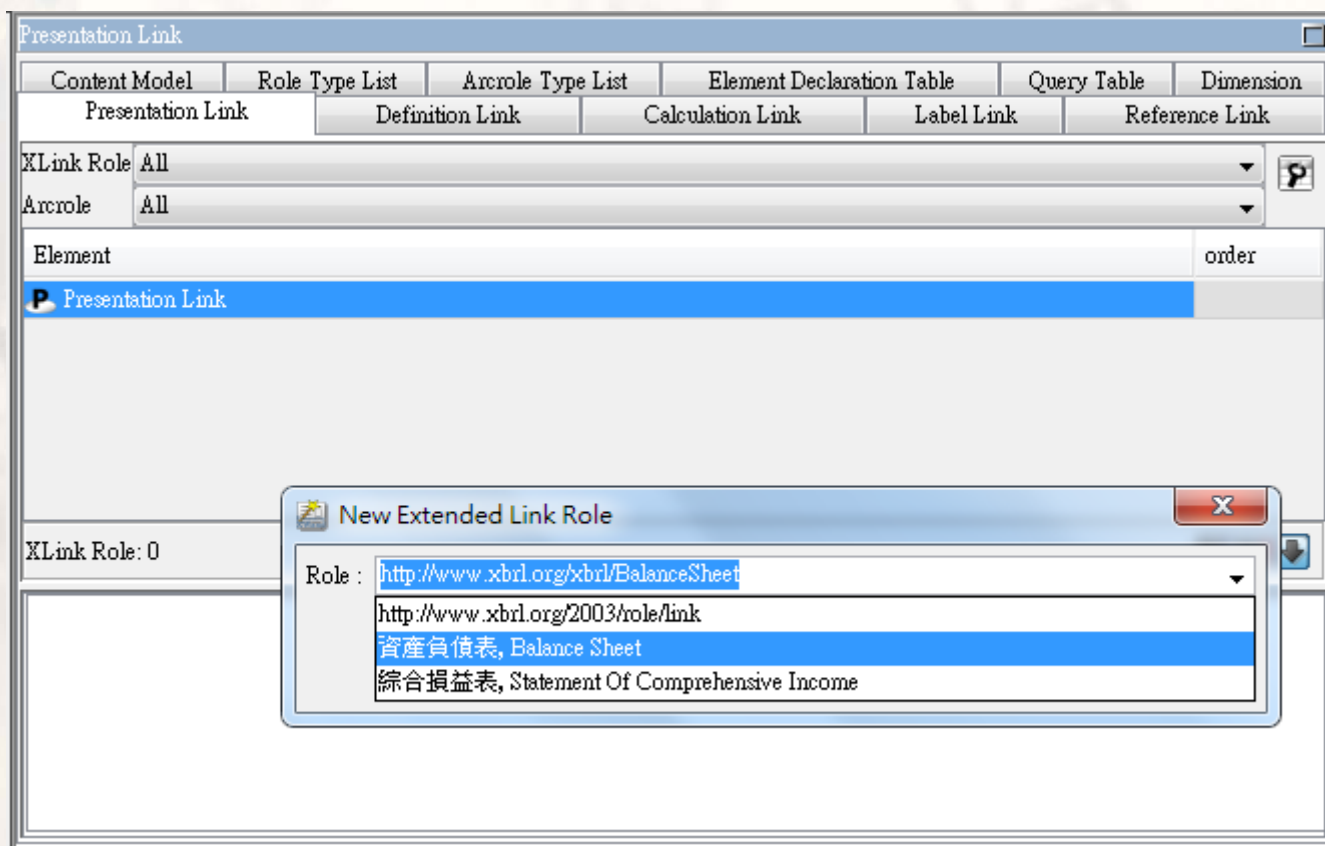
Presentation Link

Content Model | Role Type List | Arcrole Type List | Element Declaration Table | Query Table | Dimension
Presentation Link | Definition Link | Calculation Link | Label Link | Reference Link

XLink Role All
Arcrole All

| Element | order |
|---|---|
| Presentation Link | |

XLink Role: 0

New Extended Link Role
Role : http://www.xbrl.org/xbrl/BalanceSheet
http://www.xbrl.org/2003/role/link
資產負債表, Balance Sheet
綜合損益表, Statement Of Comprehensive Income